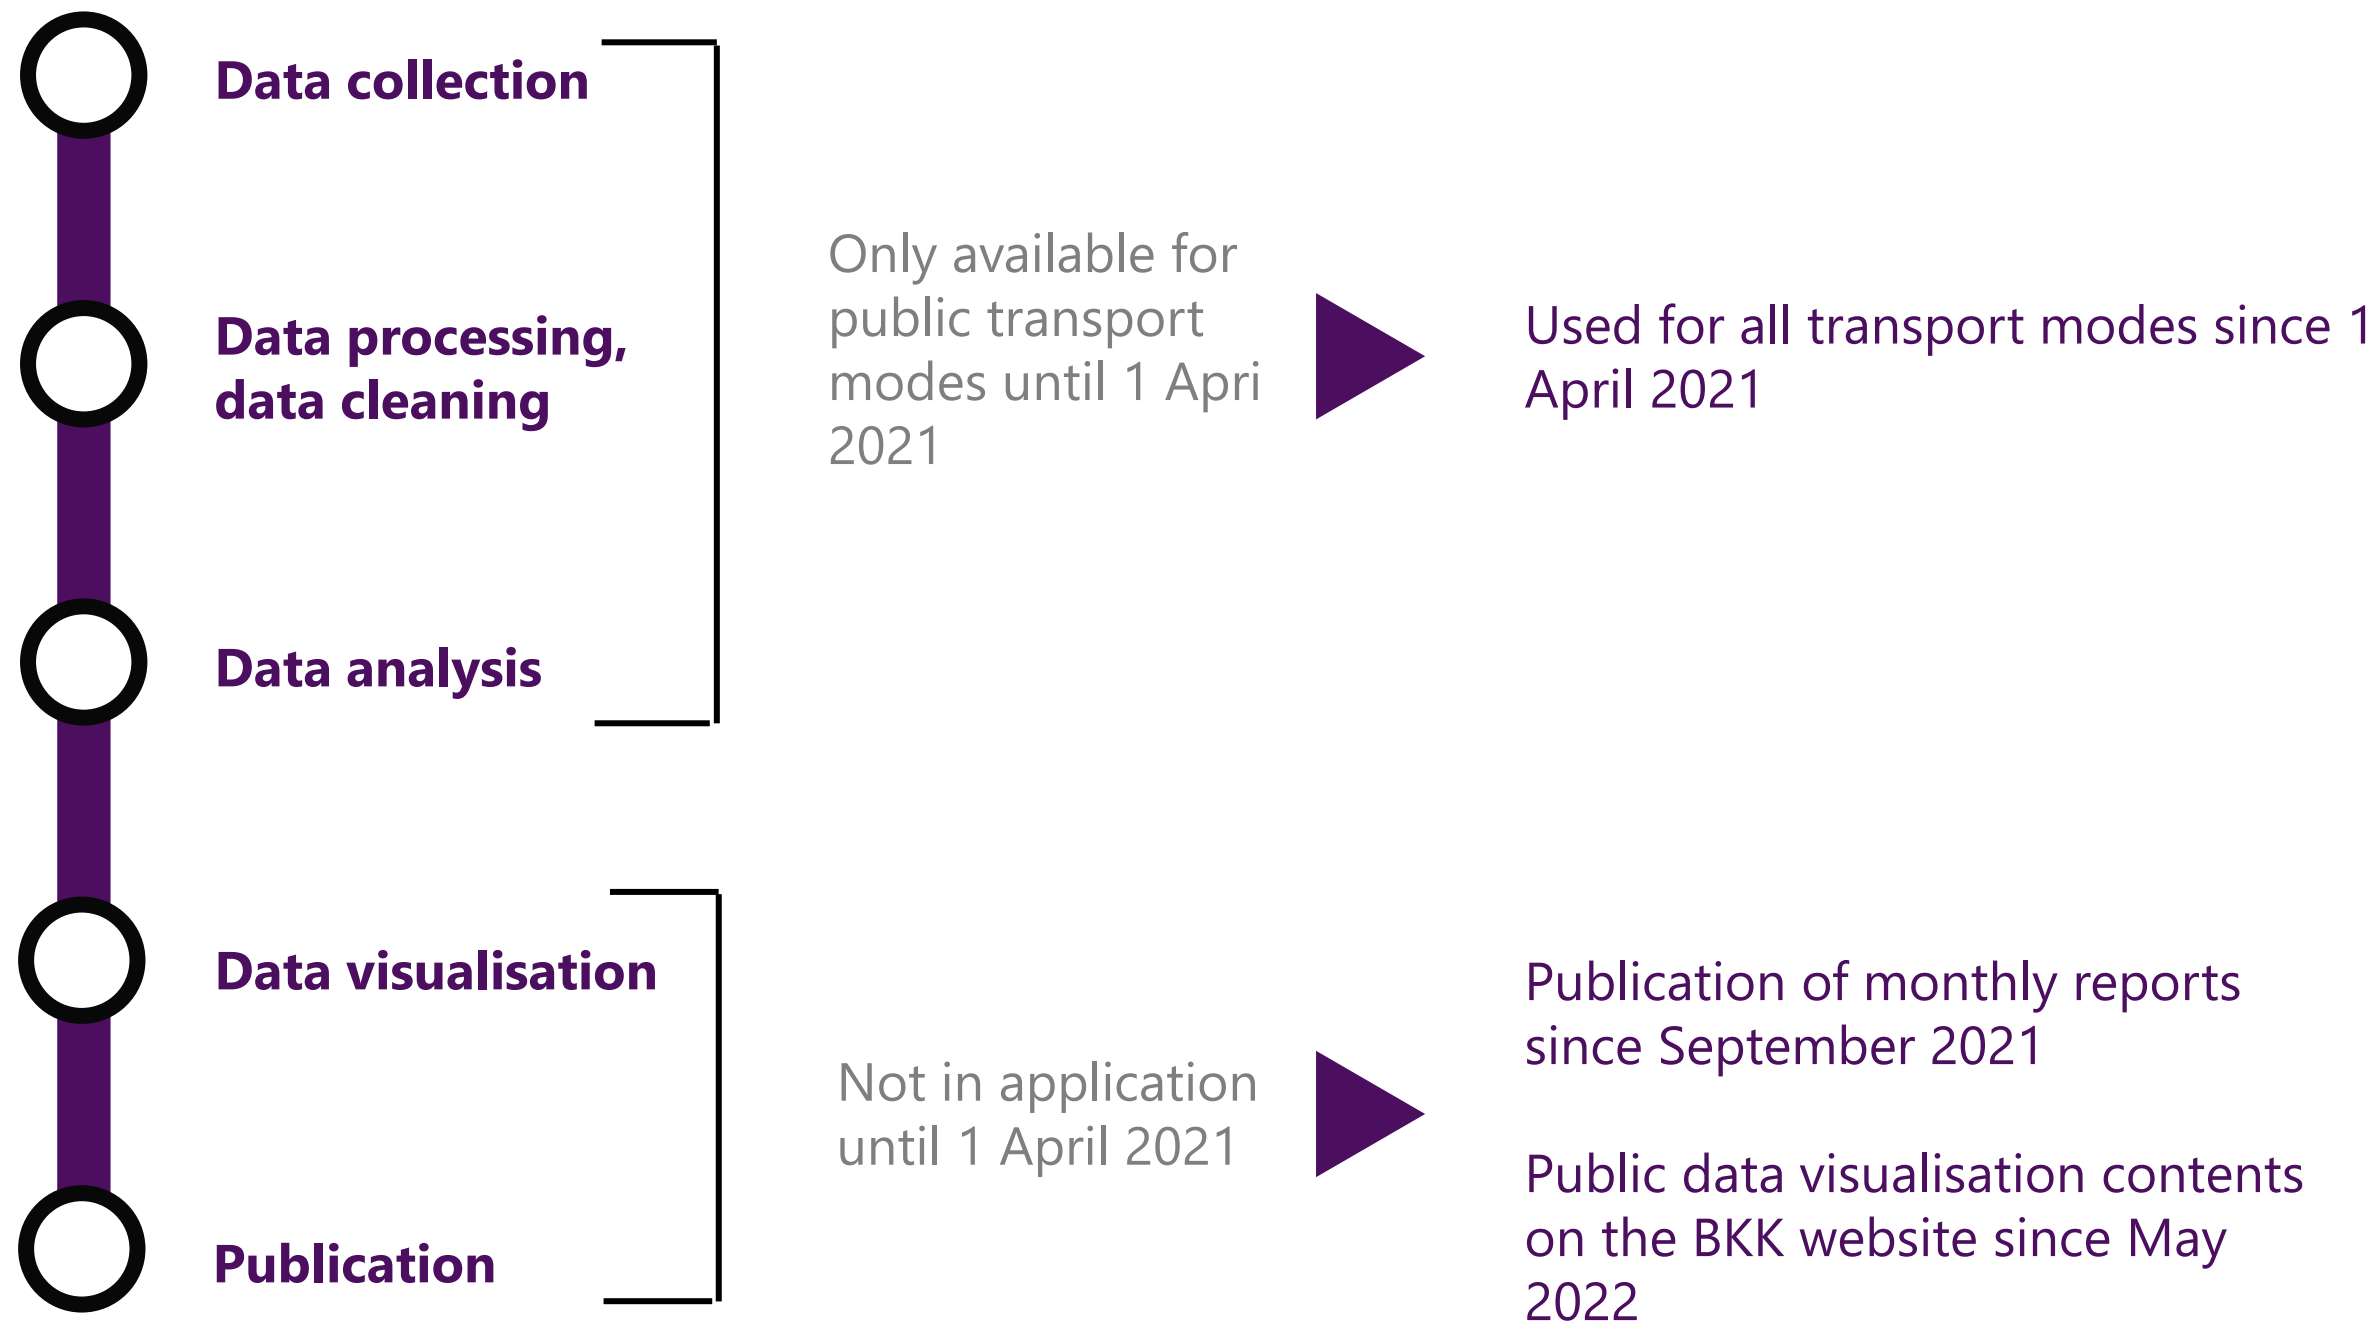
Data collection

Data processing, data cleaning

Data analysis

Only available for public transport modes until 1 Apri 2021

Used for all transport modes since 1 April 2021

Data visualisation

Publication

Not in application until 1 April 2021

Publication of monthly reports since September 2021

Public data visualisation contents on the BKK website since May 2022